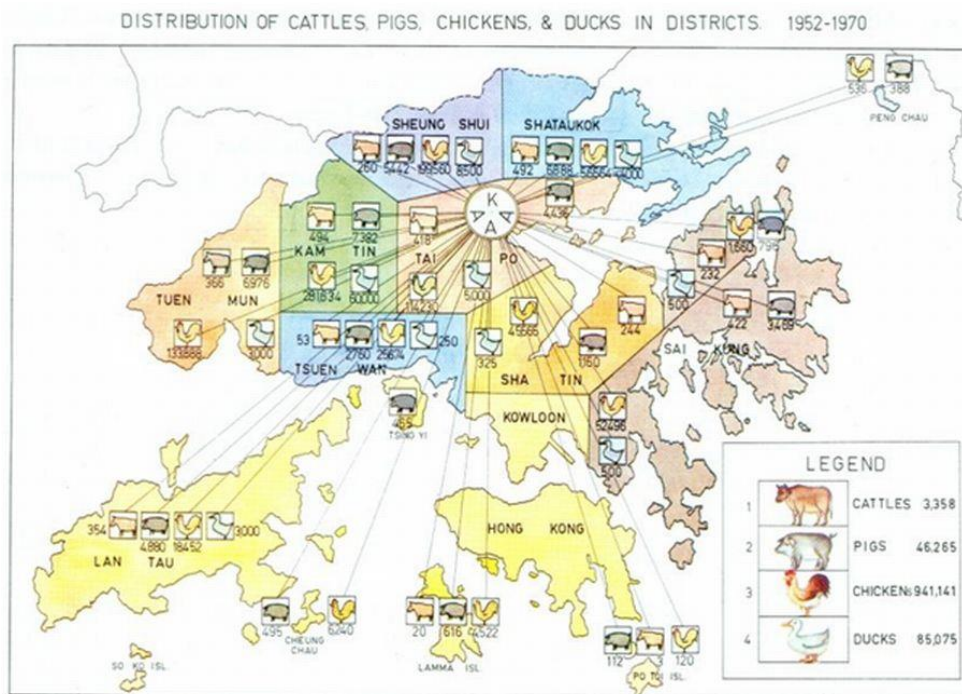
DISTRIBUTION OF CATTLES, PIGS, CHICKENS, & DUCKS IN DISTRICTS. 1952-1970

536 388
PENG CHAU

SHEUNG SHUI
260 5442 199560 8500

SHATAUKOK
492 6688 59564 14000

K A A

4436

KAM TIN
494 7382
281834 60000

418
TAI PO
14230 5000

1660 795
232
500
422 3489

TUEN MUN
366 6976
133888 3000

TSUEN WAN
53 2760 25674 250

45585
244

SAI KUNG

325
1160
SHA TIN

465
TSING YI

KOWLOON
52496
500

LEGEND
1 CATTLES 3,358
2 PIGS 46,265
3 CHICKENS 941,141
4 DUCKS 85,075

LAN TAU
354 4880 18452 3000

HONG KONG

495 6240
CHEUNG CHAU

20 616 4522
LAMMA ISL

112 3 120
PO TOI ISL.

SO KO ISL.